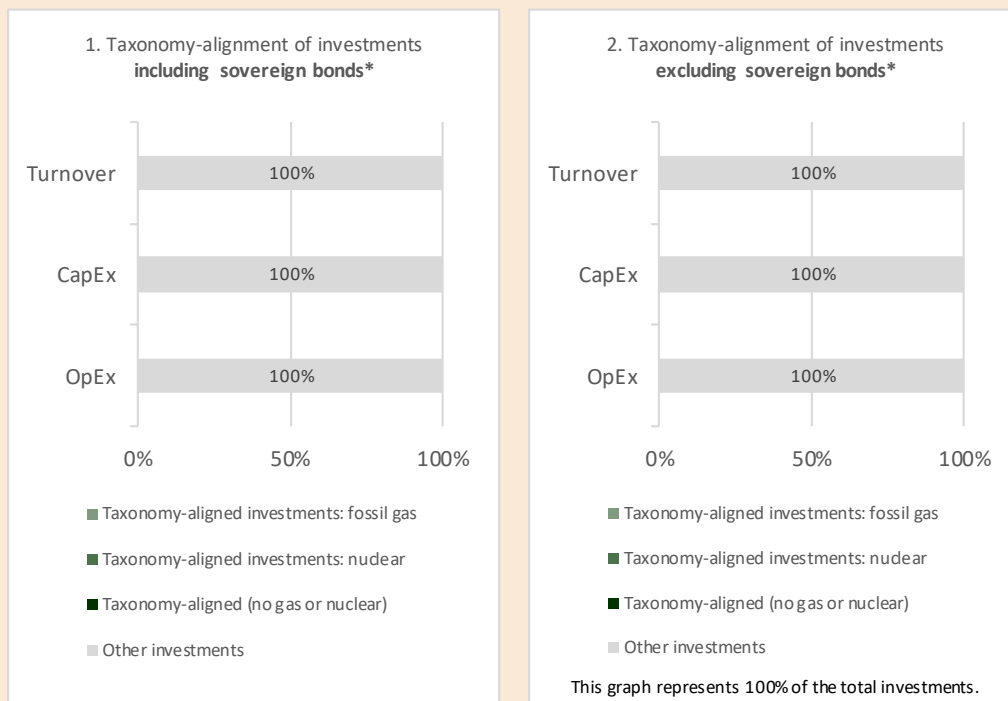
1. Taxonomy-alignment of investments **including sovereign bonds***

| | |
|---|---|
| Turnover | 100% |
| CapEx | 100% |
| OpEx | 100% |

0% 50% 100%

Taxonomy-aligned investments: fossil gas

Taxonomy-aligned investments: nuclear

Taxonomy-aligned (no gas or nuclear)

Other investments

2. Taxonomy-alignment of investments **excluding sovereign bonds***

| | |
|---|---|
| Turnover | 100% |
| CapEx | 100% |
| OpEx | 100% |

0% 50% 100%

Taxonomy-aligned investments: fossil gas

Taxonomy-aligned investments: nuclear

Taxonomy-aligned (no gas or nuclear)

Other investments

This graph represents 100% of the total investments.